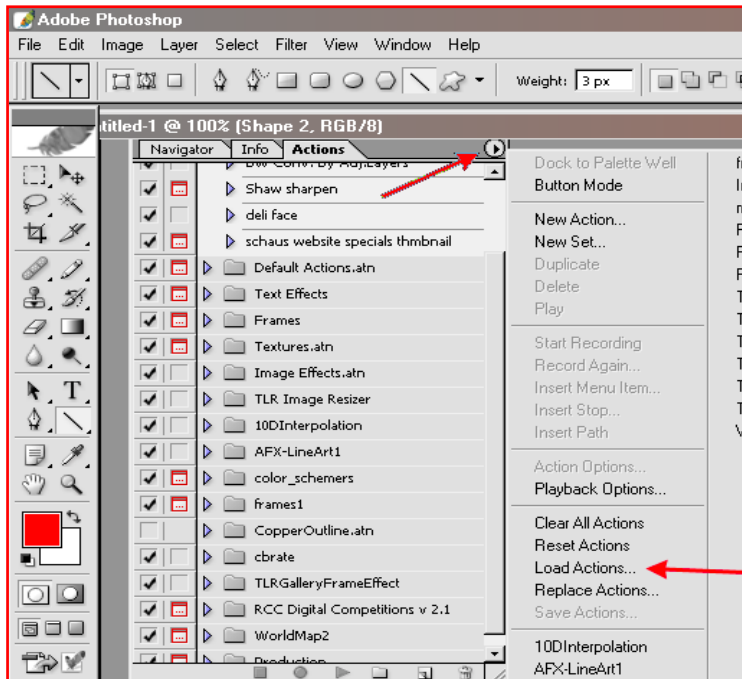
Adobe Photoshop

File Edit Image Layer Select Filter View Window Help

Weight: 3 px

titled-1 @ 100% (Shape 2, RGB/8)

Navigator Info Actions

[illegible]
Shaw sharpen
deli face
schaus website specials thmbnail
Default Actions.atn
Text Effects
Frames
Textures.atn
Image Effects.atn
TLR Image Resizer
10DInterpolation
AFX-LineArt1
color_schemers
frames1
CopperOutline.atn
cbrate
TLRGalleryFrameEffect
RCC Digital Competitions v 2.1
WorldMap2
Production

Dock to Palette Well
Button Mode

New Action...
New Set...
Duplicate
Delete
Play

Start Recording
Record Again...
Insert Menu Item...
Insert Stop...
Insert Path

Action Options...
Playback Options...

Clear All Actions
Reset Actions
Load Actions...
Replace Actions...
Save Actions...

10DInterpolation
AFX-LineArt1